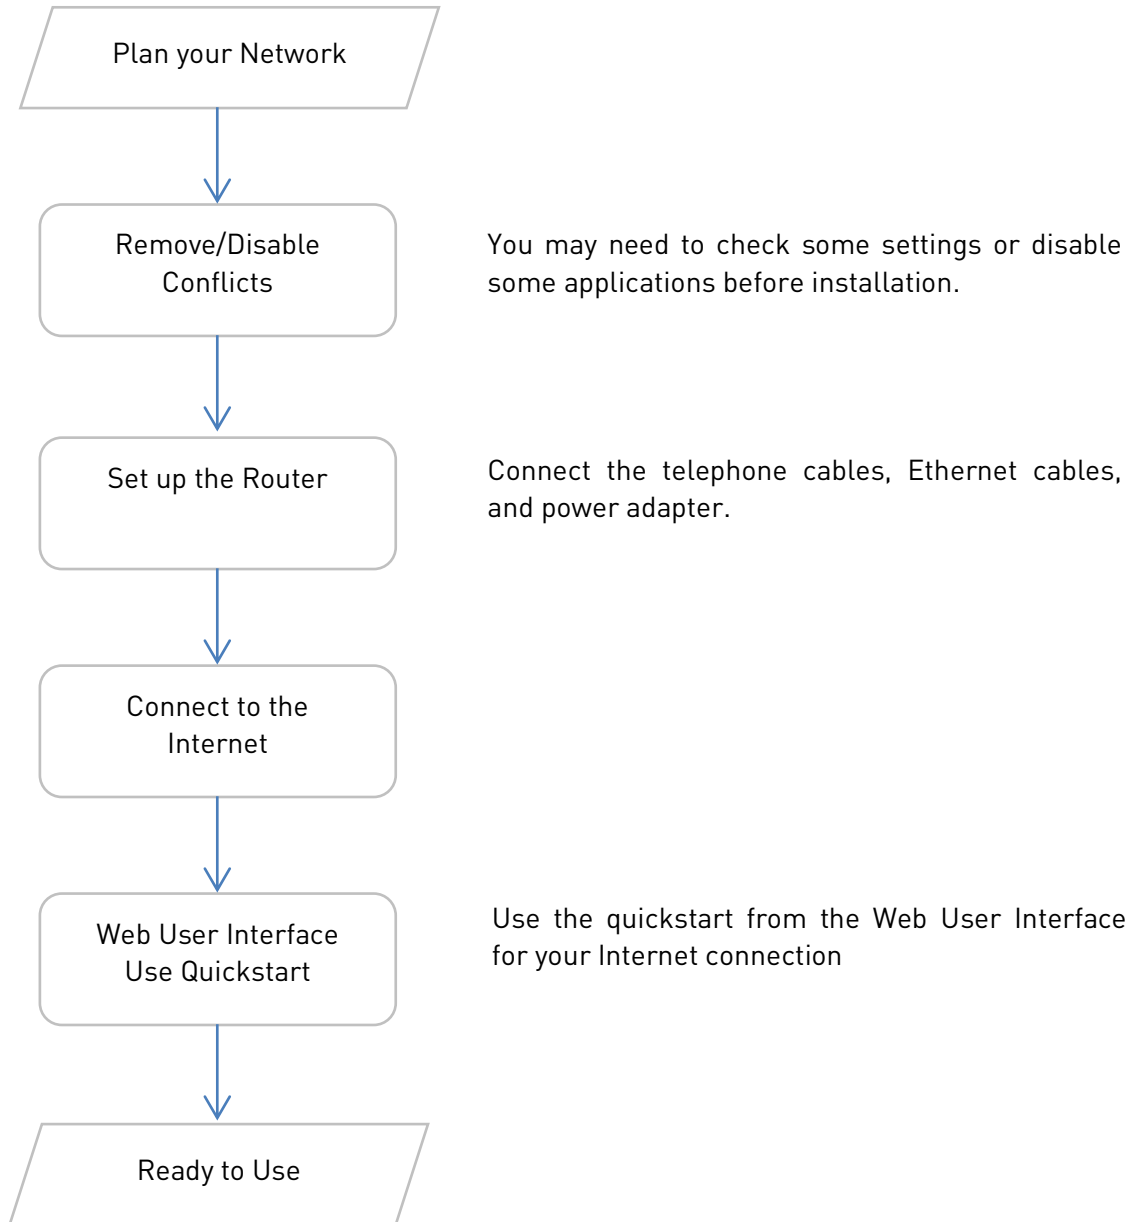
Plan your Network

Remove/Disable Conflicts

You may need to check some settings or disable some applications before installation.

Set up the Router

Connect the telephone cables, Ethernet cables, and power adapter.

Connect to the Internet

Web User Interface Use Quickstart

Use the quickstart from the Web User Interface for your Internet connection

Ready to Use